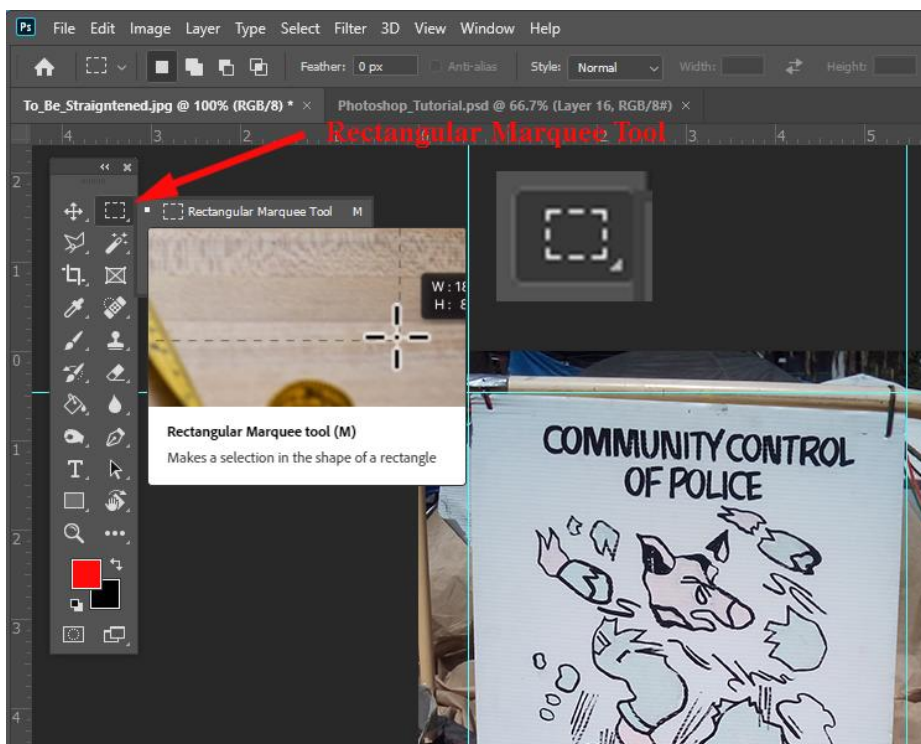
Ps File Edit Image Layer Type Select Filter 3D View Window Help

Feather: 0 px Anti-alias Style: Normal Width: Height:

To_Be_Straigntened.jpg @ 100% (RGB/8) * × Photoshop_Tutorial.psd @ 66.7% (Layer 16, RGB/8#) ×

Rectangular Marquee Tool

4 3 2 3 4 5

Rectangular Marquee Tool M

W: 1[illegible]
H: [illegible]

Rectangular Marquee tool (M)
Makes a selection in the shape of a rectangle

COMMUNITY CONTROL OF POLICE

2 1 0 1 2 3 4